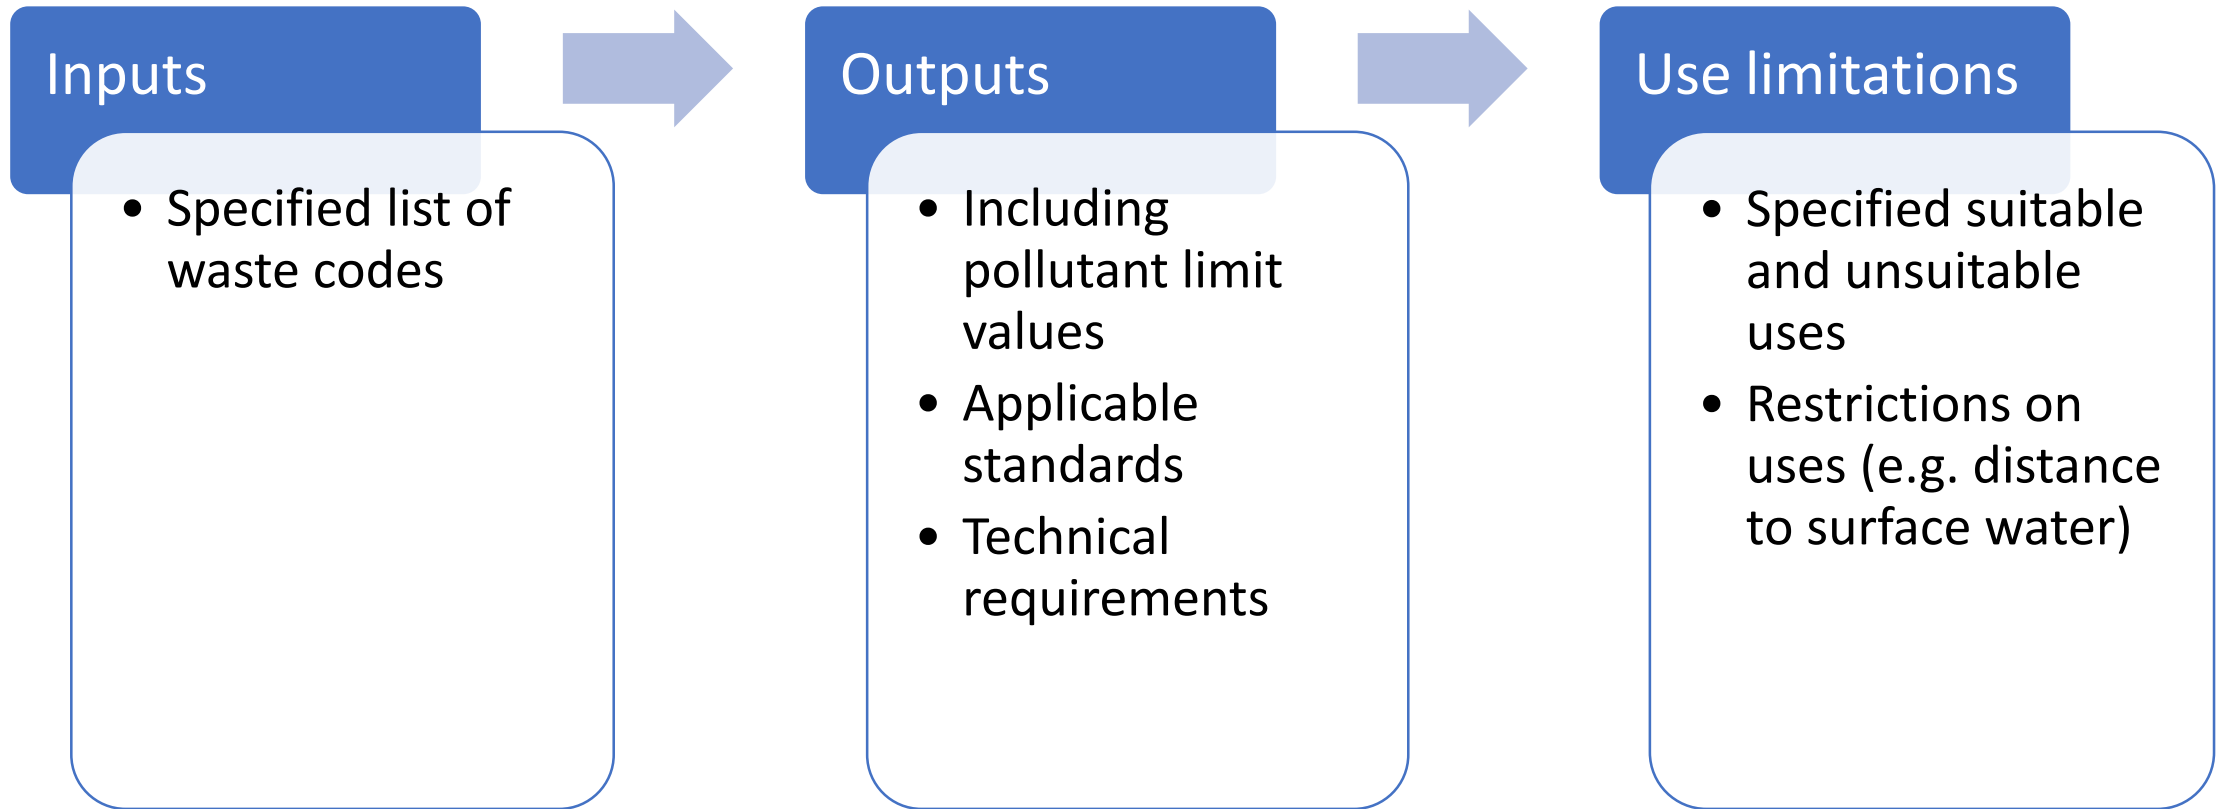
Inputs

- Specified list of waste codes

Outputs

- Including pollutant limit values
- Applicable standards
- Technical requirements

Use limitations

- Specified suitable and unsuitable uses
- Restrictions on uses (e.g. distance to surface water)